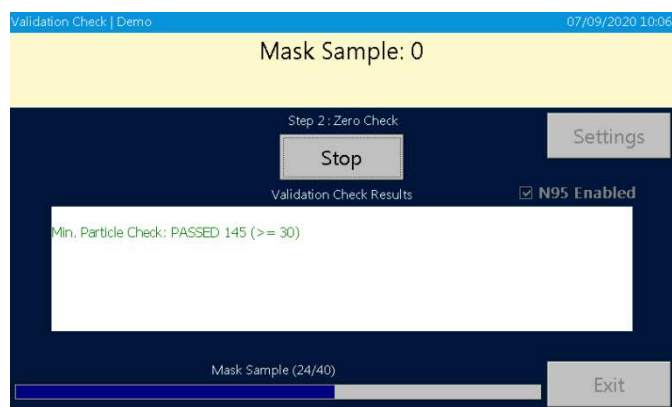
Validation Check | Demo

07/09/2020 10:06

Mask Sample: 0

Step 2 : Zero Check

Stop

Settings

Validation Check Results

☑ N95 Enabled

Min. Particle Check: PASSED 145 (>= 30)

Mask Sample (24/40)

Exit